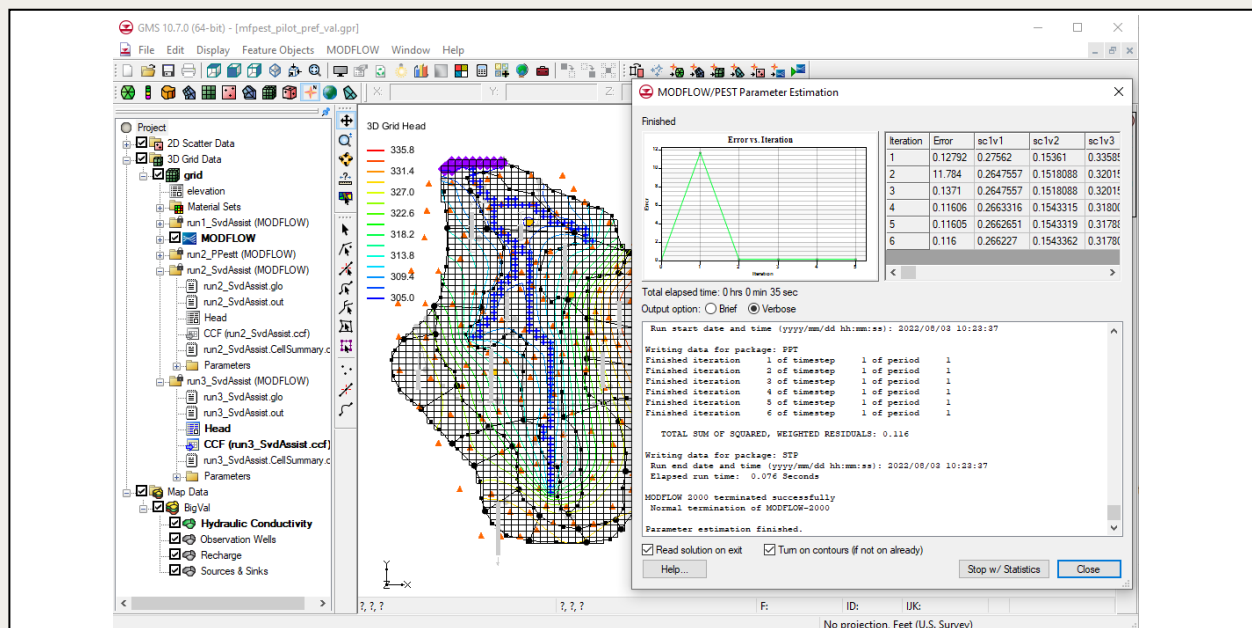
GMS 10.7.0 (64-bit) - [mfpest_pilot_pref_val.gpr]

File Edit Display Feature Objects MODFLOW Window Help

X: Y: Z:

Project
2D Scatter Data
3D Grid Data
grid
elevation
Material Sets
run1_SvdAssist (MODFLOW)
MODFLOW
run2_PPestt (MODFLOW)
run2_SvdAssist (MODFLOW)
run2_SvdAssist.glo
run2_SvdAssist.out
Head
CCF (run2_SvdAssist.ccf)
run2_SvdAssist.CellSummary.c
Parameters
run3_SvdAssist (MODFLOW)
run3_SvdAssist.glo
run3_SvdAssist.out
Head
CCF (run3_SvdAssist.ccf)
run3_SvdAssist.CellSummary.c
Parameters
Map Data
BigVal
Hydraulic Conductivity
Observation Wells
Recharge
Sources & Sinks

3D Grid Head
335.8
331.4
327.0
322.6
318.2
313.8
309.4
305.0

?, ?, ? ?, ?, ? F: ID: IJK:
No projection, Feet (U.S. Survey)

MODFLOW/PEST Parameter Estimation

Finished

Error vs. Iteration

| Iteration | Error | sc1v1 | sc1v2 | sc1v3 |
|---|---|---|---|---|
| 1 | 0.12792 | 0.27562 | 0.15361 | 0.33585 |
| 2 | 11.784 | 0.2647557 | 0.1518088 | 0.32015 |
| 3 | 0.1371 | 0.2647557 | 0.1518088 | 0.32015 |
| 4 | 0.11606 | 0.2663316 | 0.1543315 | 0.31800 |
| 5 | 0.11605 | 0.2662651 | 0.1543319 | 0.31788 |
| 6 | 0.116 | 0.266227 | 0.1543362 | 0.31780 |

Total elapsed time: 0 hrs 0 min 35 sec
Output option: Brief Verbose

Run start date and time (yyyy/mm/dd hh:mm:ss): 2022/08/03 10:23:37

Writing data for package: PPT
Finished iteration 1 of timestep 1 of period 1
Finished iteration 2 of timestep 1 of period 1
Finished iteration 3 of timestep 1 of period 1
Finished iteration 4 of timestep 1 of period 1
Finished iteration 5 of timestep 1 of period 1
Finished iteration 6 of timestep 1 of period 1

TOTAL SUM OF SQUARED, WEIGHTED RESIDUALS: 0.116

Writing data for package: STP
Run end date and time (yyyy/mm/dd hh:mm:ss): 2022/08/03 10:23:37
Elapsed run time: 0.076 Seconds

MODFLOW 2000 terminated successfully
Normal termination of MODFLOW-2000

Parameter estimation finished.

Read solution on exit Turn on contours (if not on already)
Help... Stop w/ Statistics Close